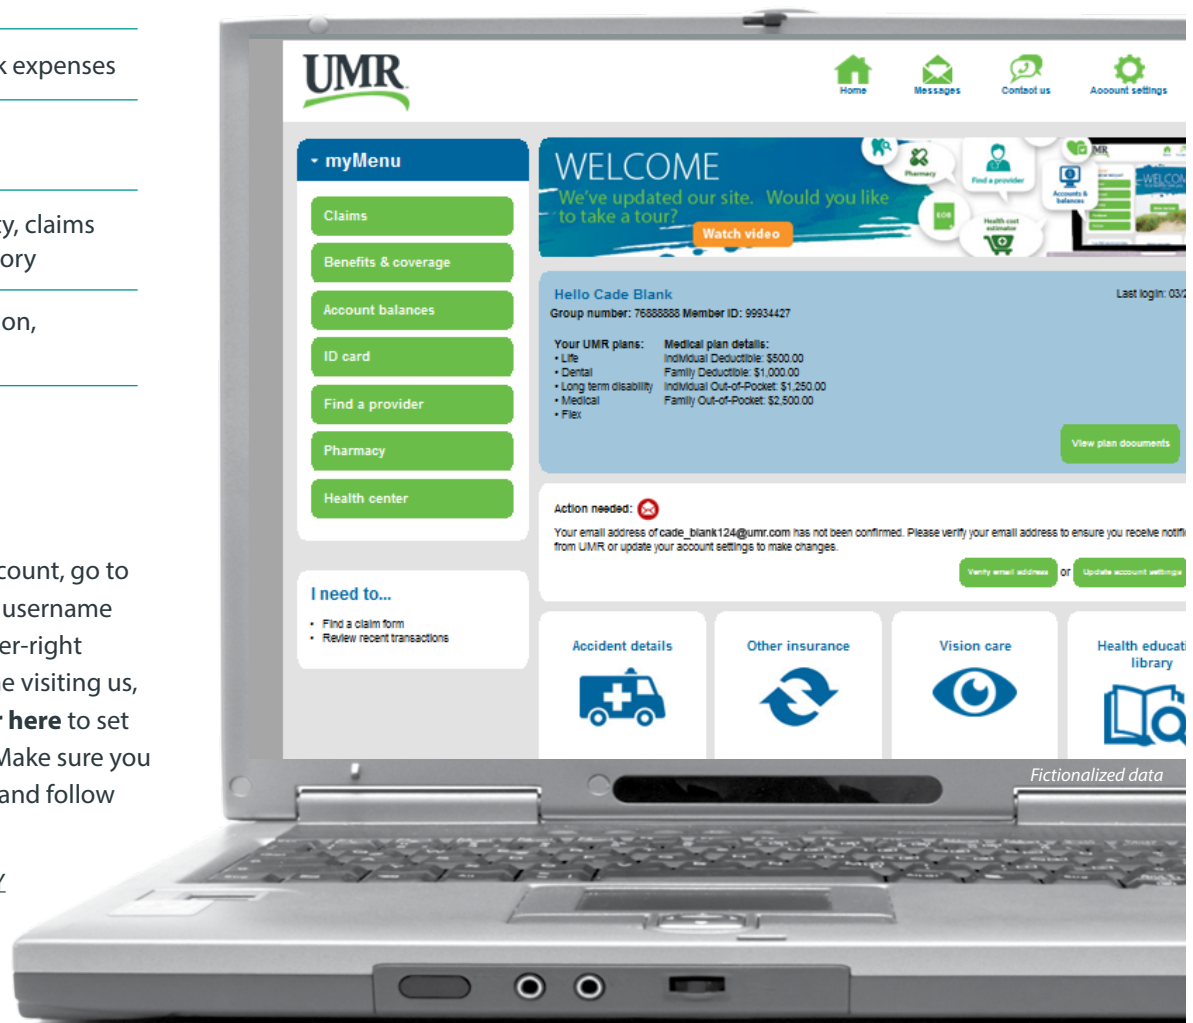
k expenses

y, claims
ory

on,

count, go to
username
er-right
e visiting us,
r **here** to set
Make sure you
and follow

y

UMR

Home Messages Contact us Account settings

myMenu

Claims

Benefits & coverage

Account balances

ID card

Find a provider

Pharmacy

Health center

I need to...

• Find a claim form
• Review recent transactions

WELCOME
We've updated our site. Would you like to take a tour?
Watch video

Pharmacy Find a provider Accounts & balances EOB Health cost estimator

Hello Cade Blank
Group number: 76888888 Member ID: 99934427
Last login: 03/2

Your UMR plans:
• Life
• Dental
• Long term disability
• Medical
• Flex

Medical plan details:
Individual Deductible: \$500.00
Family Deductible: \$1,000.00
Individual Out-of-Pocket: \$1,250.00
Family Out-of-Pocket: \$2,500.00

View plan documents

Action needed:
Your email address of cade_blank124@umr.com has not been confirmed. Please verify your email address to ensure you receive notifi
from UMR or update your account settings to make changes.

Verify email address or Update account settings

Accident details

Other insurance

Vision care

Health educati
library

Fictionalized data